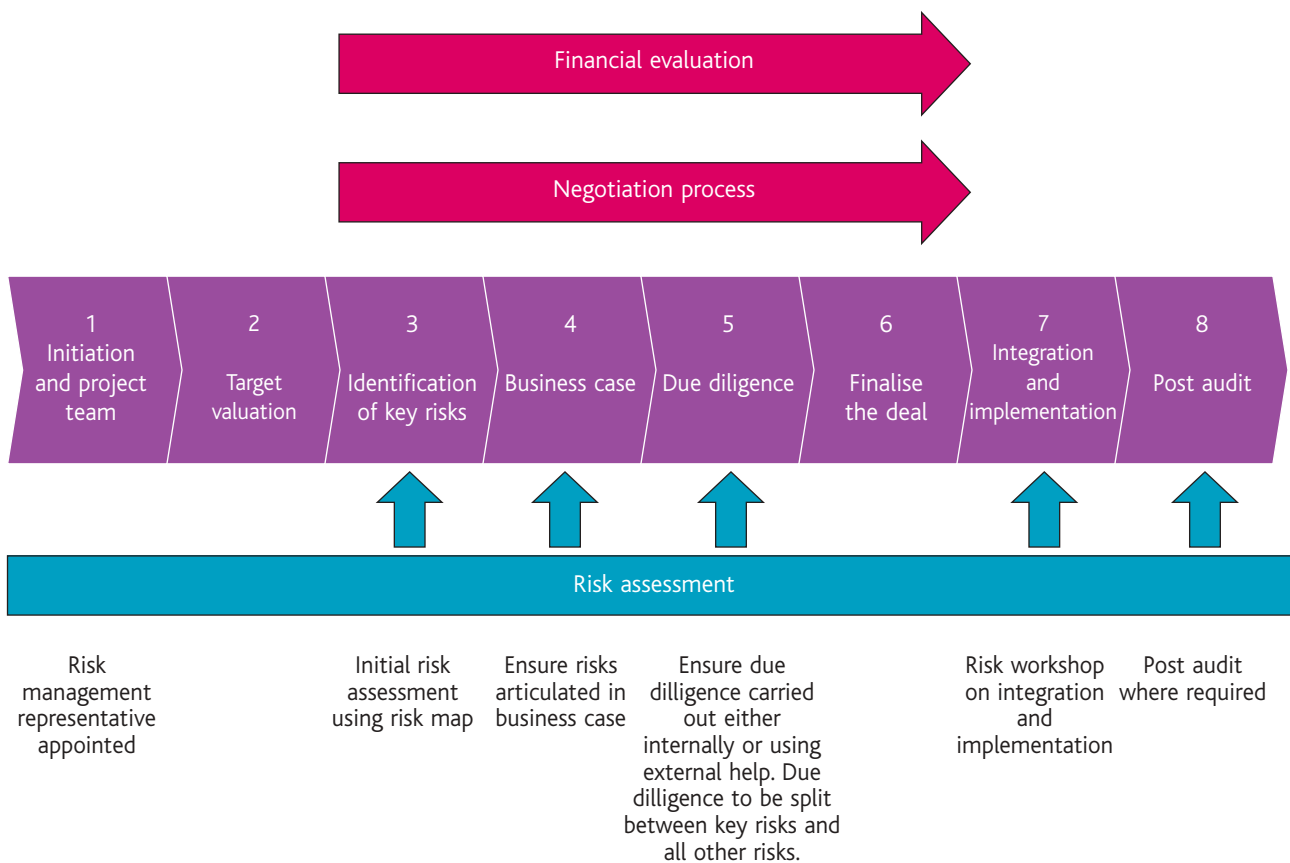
Financial evaluation

Negotiation process

1
Initiation and project team

2
Target valuation

3
Identification of key risks

4
Business case

5
Due diligence

6
Finalise the deal

7
Integration and implementation

8
Post audit

Risk assessment

Risk management representative appointed

Initial risk assessment using risk map

Ensure risks articulated in business case

Ensure due dilligence carried out either internally or using external help. Due dilligence to be split between key risks and all other risks.

Risk workshop on integration and implementation

Post audit where required